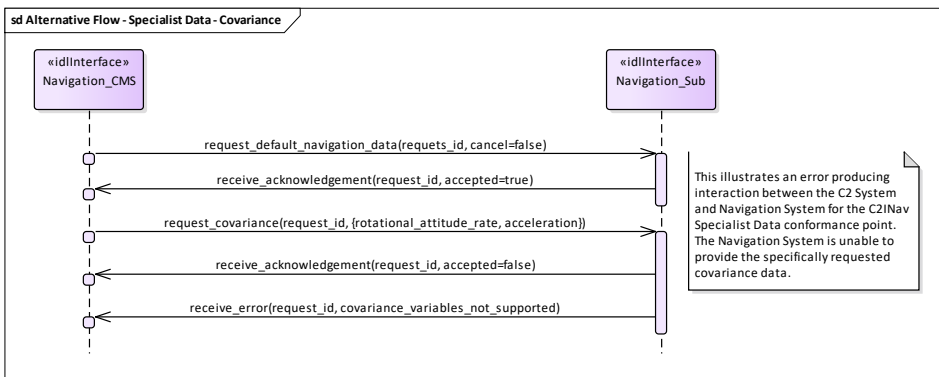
sd Alternative Flow - Specialist Data - Covariance

«idlInterface»
Navigation_CMS

«idlInterface»
Navigation_Sub

request_default_navigation_data(requets_id, cancel=false)

receive_acknowledgement(request_id, accepted=true)

request_covariance(request_id, {rotational_attitude_rate, acceleration})

receive_acknowledgement(request_id, accepted=false)

receive_error(request_id, covariance_variables_not_supported)

This illustrates an error producing interaction between the C2 System and Navigation System for the C2INav Specialist Data conformance point. The Navigation System is unable to provide the specifically requested covariance data.